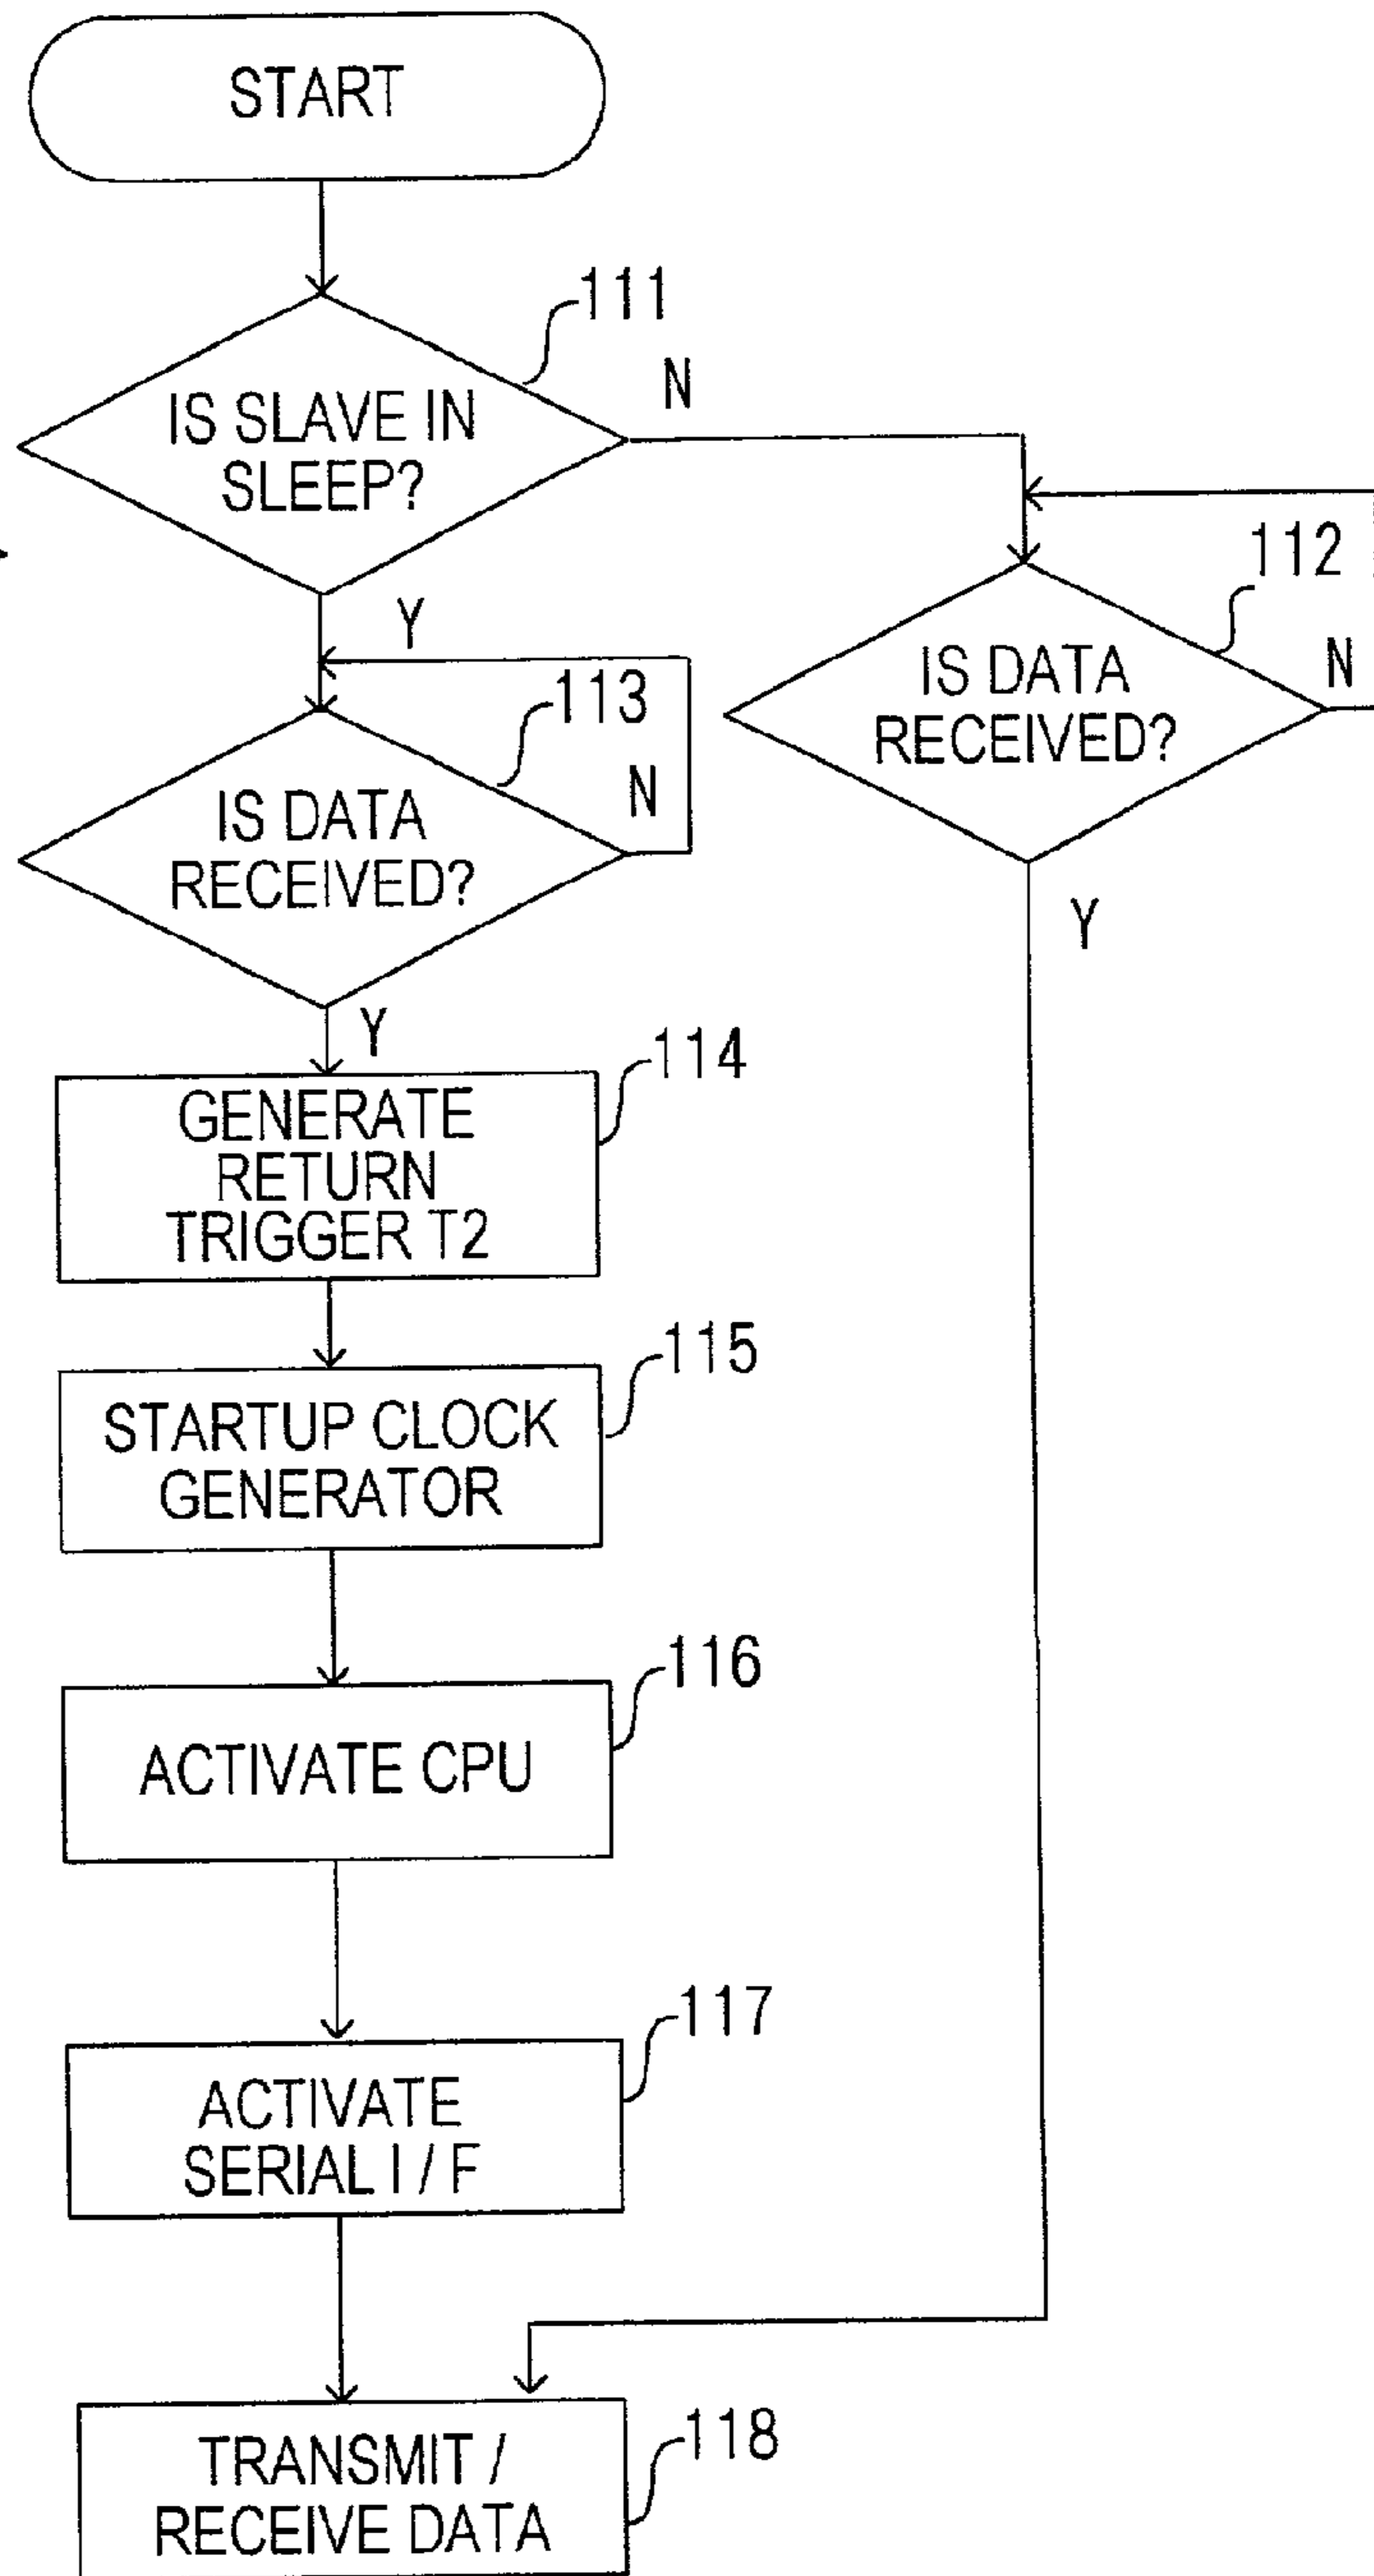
START

111

IS SLAVE IN SLEEP?

N

Y

112

IS DATA RECEIVED?

N

113

IS DATA RECEIVED?

N

Y

Y

114

GENERATE RETURN TRIGGER T2

115

STARTUP CLOCK GENERATOR

116

ACTIVATE CPU

117

ACTIVATE SERIAL I / F

118

TRANSMIT / RECEIVE DATA